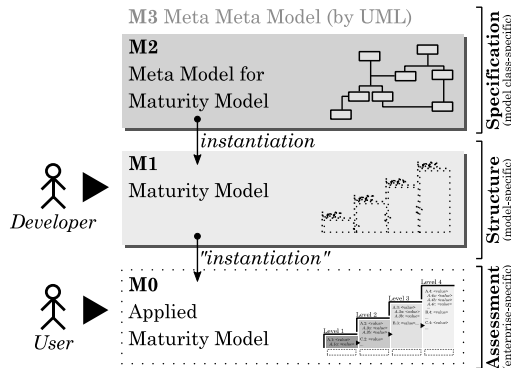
M3 Meta Meta Model (by UML)

M2
Meta Model for
Maturity Model

instantiation

M1
Maturity Model

Developer

"instantiation"

M0
Applied
Maturity Model

User

Level 1
Level 2
Level 3
Level 4

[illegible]

Specification
(model class-specific)

Structure
(model-specific)

Assessment
(enterprise-specific)